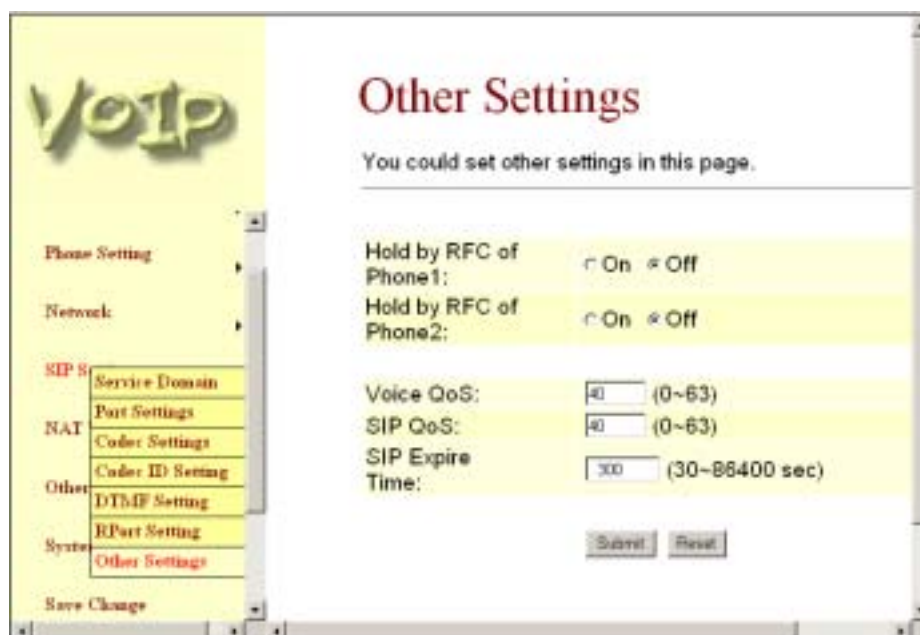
VoIP

Phone Setting

Network

SIP S

Service Domain

Port Settings

NAT

Codec Settings

Codec ID Setting

Other

DTMF Setting

RPort Setting

Syste

Other Settings

Save Change

Other Settings

You could set other settings in this page.

Hold by RFC of Phone1: On Off

Hold by RFC of Phone2: On Off

Voice QoS: 40 (0~63)

SIP QoS: 40 (0~63)

SIP Expire Time: 300 (30~86400 sec)

Submit Reset